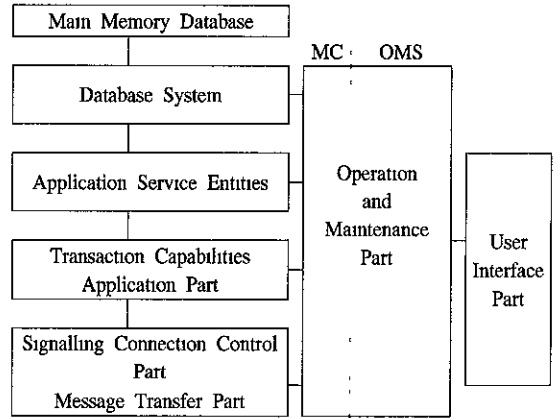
Main Memory Database

MC

OMS

Database System

Application Service Entities

Operation and Maintenance Part

Transaction Capabilities Application Part

User Interface Part

Signalling Connection Control Part
Message Transfer Part